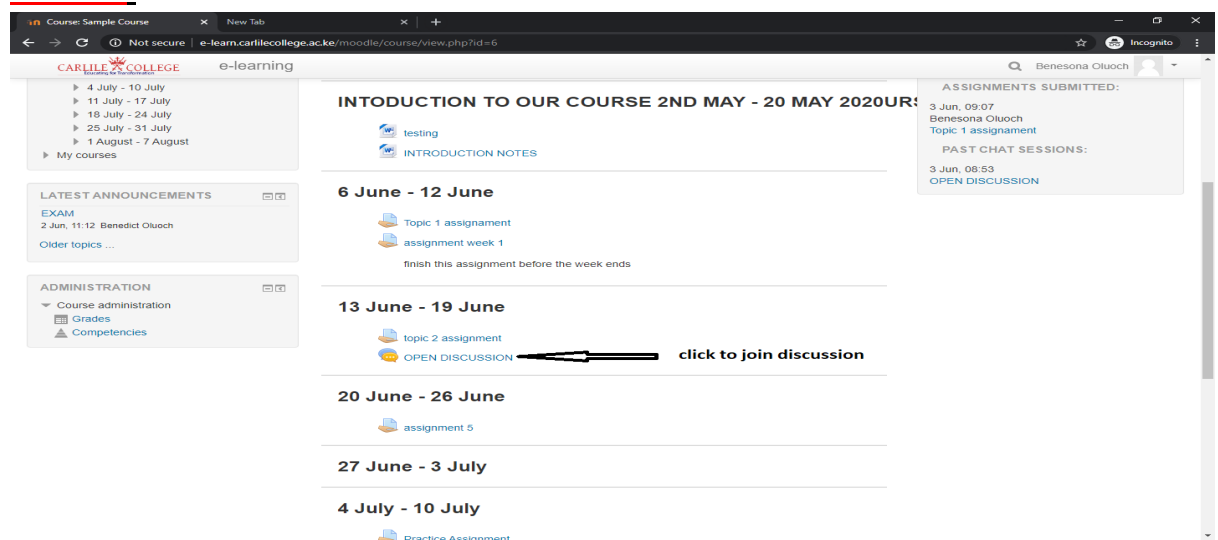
Course: Sample Course × New Tab × +

Not secure | e-learn.carlilecollege.ac.ke/moodle/course/view.php?id=6

Incognito

CARLILE COLLEGE Educating for Transformation e-learning

Benesona Oluoch

4 July - 10 July
11 July - 17 July
18 July - 24 July
25 July - 31 July
1 August - 7 August
My courses

LATEST ANNOUNCEMENTS

EXAM
2 Jun, 11:12 Benedict Oluoch

Older topics ...

ADMINISTRATION

Course administration
Grades
Competencies

INTODUCTION TO OUR COURSE 2ND MAY - 20 MAY 2020URS

testing

INTRODUCTION NOTES

6 June - 12 June

Topic 1 assignment

assignment week 1

finish this assignment before the week ends

13 June - 19 June

topic 2 assignment

OPEN DISCUSSION

click to join discussion

20 June - 26 June

assignment 5

27 June - 3 July

4 July - 10 July

Practice Assignment

ASSIGNMENTS SUBMITTED:

3 Jun, 09:07
Benesona Oluoch
Topic 1 assignment

PAST CHAT SESSIONS:

3 Jun, 08:53
OPEN DISCUSSION